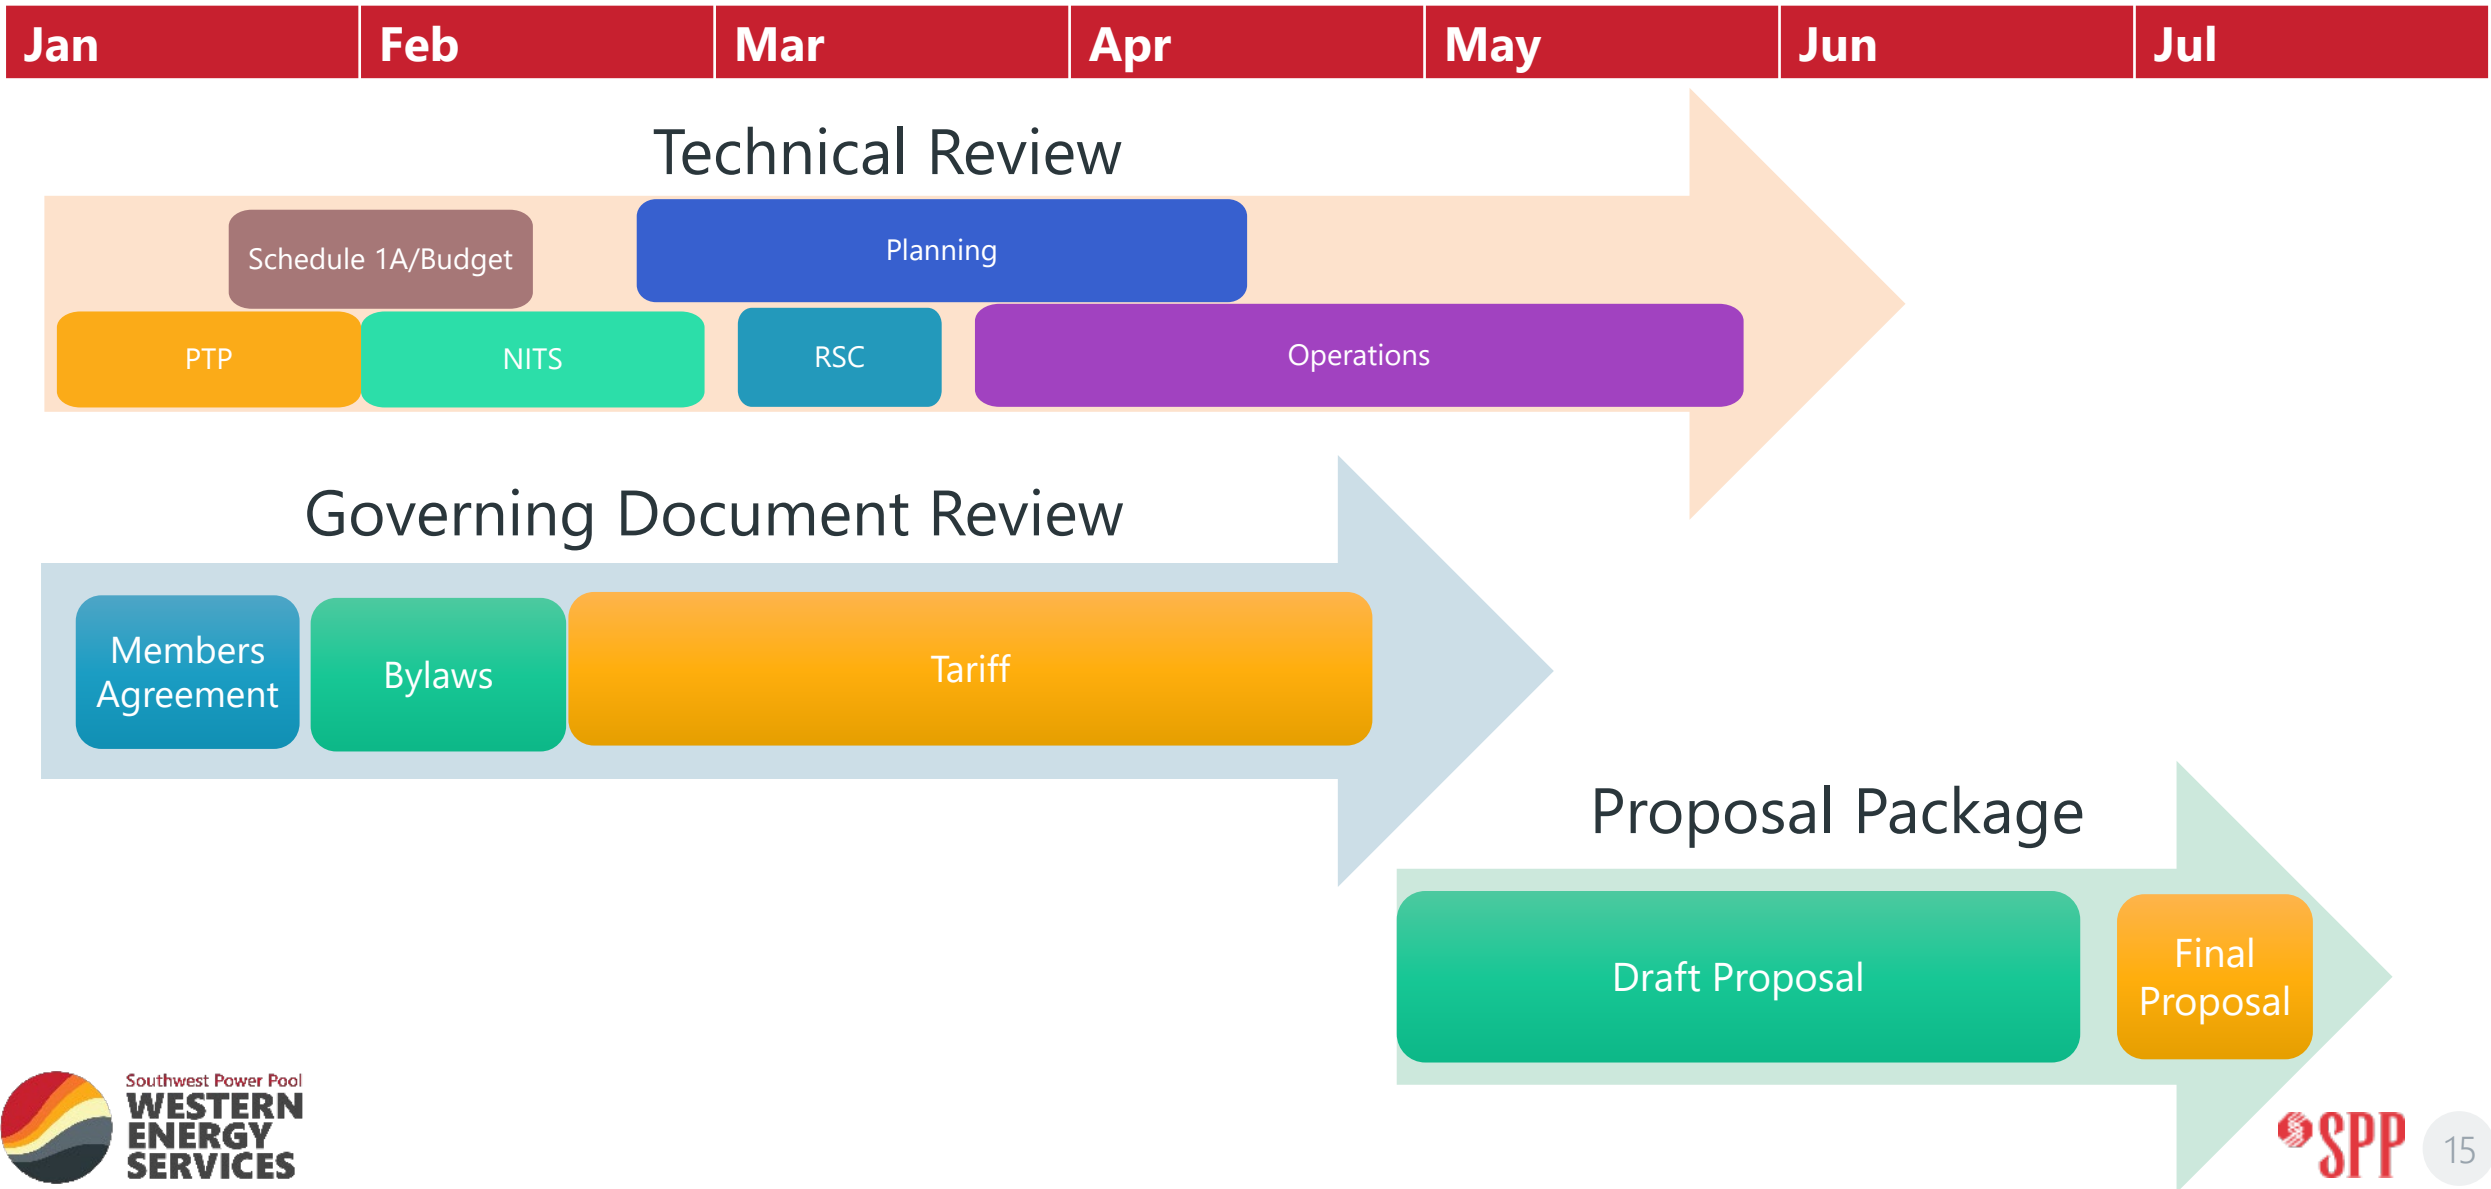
| Jan | Feb | Mar | Apr | May | Jun | Jul |
|---|---|---|---|---|---|---|

Technical Review

Schedule 1A/Budget

Planning

PTP

NITS

RSC

Operations

Governing Document Review

Members Agreement

Bylaws

Tariff

Proposal Package

Draft Proposal

Final Proposal

Southwest Power Pool
WESTERN ENERGY SERVICES

SPP

15